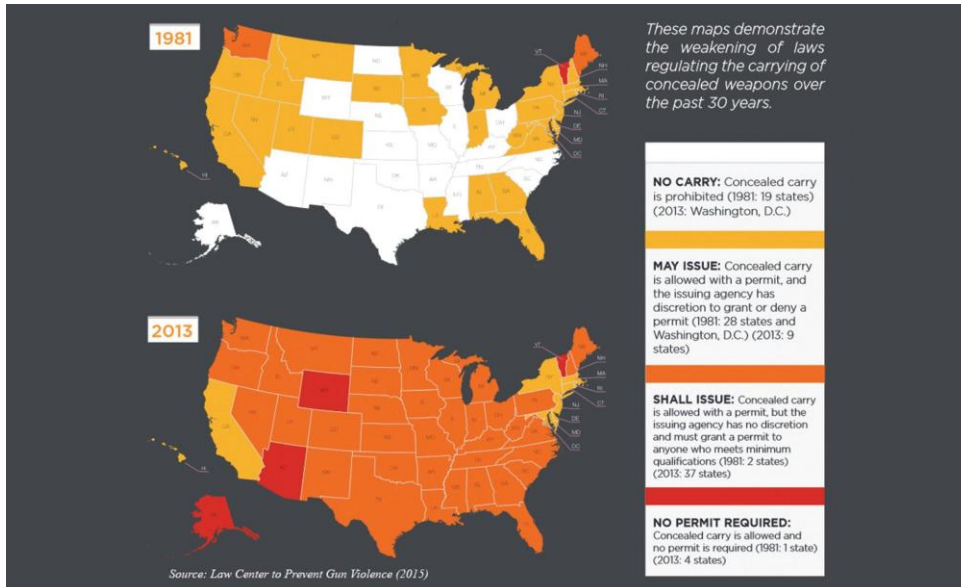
1981

These maps demonstrate the weakening of laws regulating the carrying of concealed weapons over the past 30 years.

NO CARRY: Concealed carry is prohibited (1981: 19 states) (2013: Washington, D.C.)

MAY ISSUE: Concealed carry is allowed with a permit, and the issuing agency has discretion to grant or deny a permit (1981: 28 states and Washington, D.C.) (2013: 9 states)

2013

SHALL ISSUE: Concealed carry is allowed with a permit, but the issuing agency has no discretion and must grant a permit to anyone who meets minimum qualifications (1981: 2 states) (2013: 37 states)

NO PERMIT REQUIRED: Concealed carry is allowed and no permit is required (1981: 1 state) (2013: 4 states)

Source: Law Center to Prevent Gun Violence (2015)